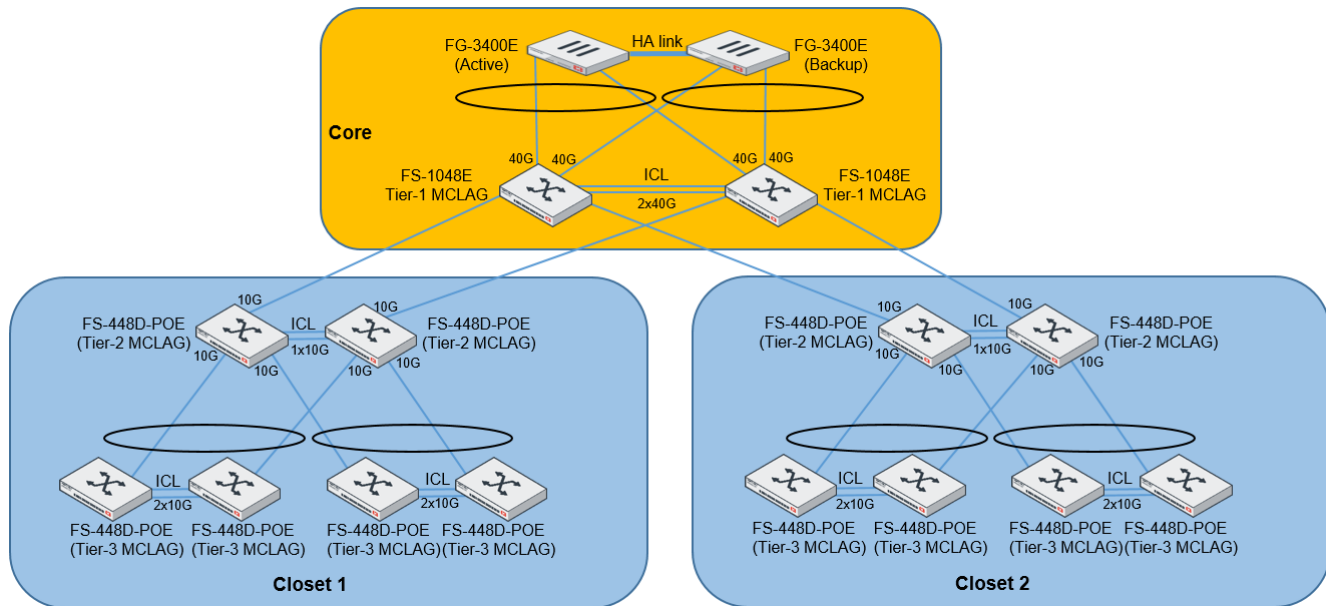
FG-3400E
(Active)

HA link

FG-3400E
(Backup)

Core

40G 40G
FS-1048E
Tier-1 MCLAG

ICL
2x40G

40G 40G
FS-1048E
Tier-1 MCLAG

10G
FS-448D-POE
(Tier-2 MCLAG)
10G 10G

ICL
1x10G

10G
FS-448D-POE
(Tier-2 MCLAG)
10G 10G

ICL
2x10G

ICL
2x10G

FS-448D-POE
(Tier-3 MCLAG)

FS-448D-POE
(Tier-3 MCLAG)

FS-448D-POE
(Tier-3 MCLAG)

FS-448D-POE
(Tier-3 MCLAG)

Closet 1

10G
FS-448D-POE
(Tier-2 MCLAG)
10G 10G

ICL
1x10G

10G
FS-448D-POE
(Tier-2 MCLAG)
10G 10G

ICL
2x10G

ICL
2x10G

FS-448D-POE
(Tier-3 MCLAG)

FS-448D-POE
(Tier-3 MCLAG)

FS-448D-POE
(Tier-3 MCLAG)

FS-448D-POE
(Tier-3 MCLAG)

Closet 2